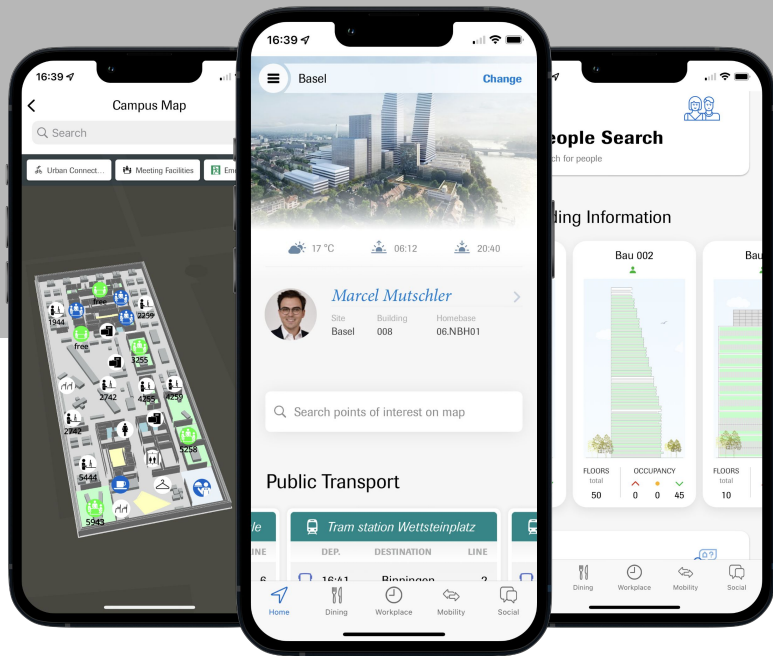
16:39

Campus Map

Search

Urban Connect... Meeting Facilities Em

free
1944
2259
free
3255
2742
4255
4259
2742
3258
5444
5943

16:39

Basel Change

17 °C 06:12 20:40

Marcel Mutschler

Site Basel
Building 008
Homebase 06.NBH01

Search points of interest on map

Public Transport

Tram station Wettsteinplatz

DEP. DESTINATION LINE

16:41 Binningen 2

e
LINE
6

Home Dining Workplace Mobility Social

eople Search
ch for people

ding Information

Bau 002

FLOORS total 50
OCCUPANCY 0 0 45

Bau
FLOORS total 10

Dining Workplace Mobility Social